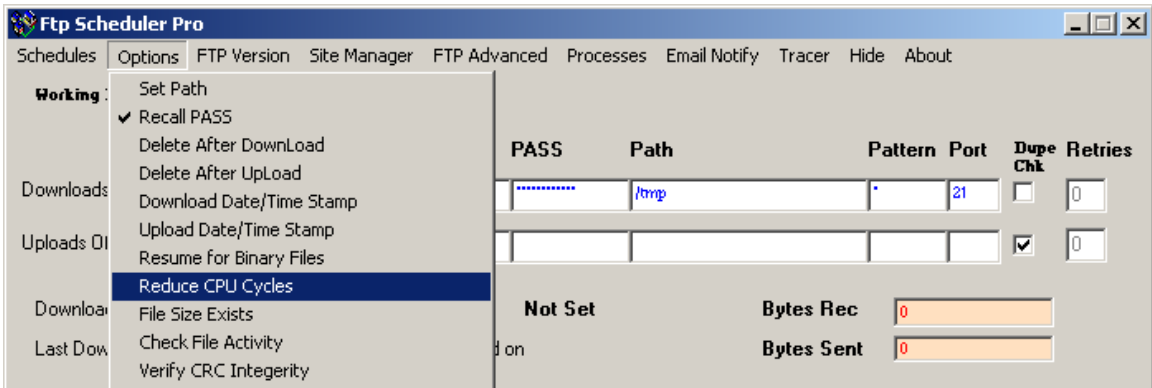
Ftp Scheduler Pro

Schedules Options FTP Version Site Manager FTP Advanced Processes Email Notify Tracer Hide About

Working

Set Path
✔ Recall PASS
Delete After DownLoad
Delete After UpLoad
Download Date/Time Stamp
Upload Date/Time Stamp
Resume for Binary Files
Reduce CPU Cycles
File Size Exists
Check File Activity
Verify CRC Integerity

PASS Path Pattern Port Dupe Chk Retries

Downloads ••••••••••••• /tmp * 21 0

Uploads Ol 0

Downloa Not Set Bytes Rec 0

Last Dow d on Bytes Sent 0